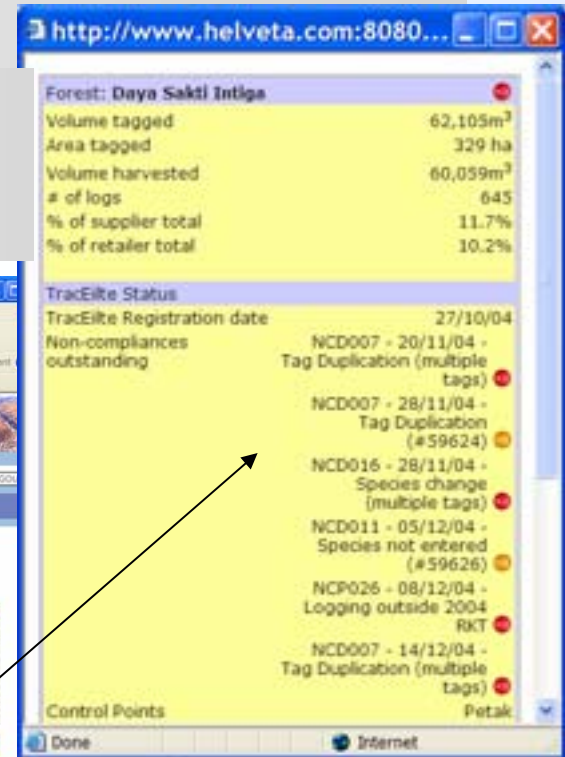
http://www.helveta.com:8080...

Forest: Daya Sakti Intiga

| | |
|---|---|
| Volume tagged | 62,105m$^3$ |
| Area tagged | 329 ha |
| Volume harvested | 60,059m$^3$ |
| # of logs | 645 |
| % of supplier total | 11.7% |
| % of retailer total | 10.2% |

TracElite Status

| | |
|---|---|
| TracElite Registration date | 27/10/04 |
| Non-compliances outstanding | NCD007 - 20/11/04 - Tag Duplication (multiple tags) |
| | NCD007 - 28/11/04 - Tag Duplication (#59624) |
| | NCD016 - 28/11/04 - Species change (multiple tags) |
| | NCD011 - 05/12/04 - Species not entered (#59626) |
| | NCP026 - 08/12/04 - Logging outside 2004 RKT |
| | NCD007 - 14/12/04 - Tag Duplication (multiple tags) |
| Control Points | Petak |

Done

Internet